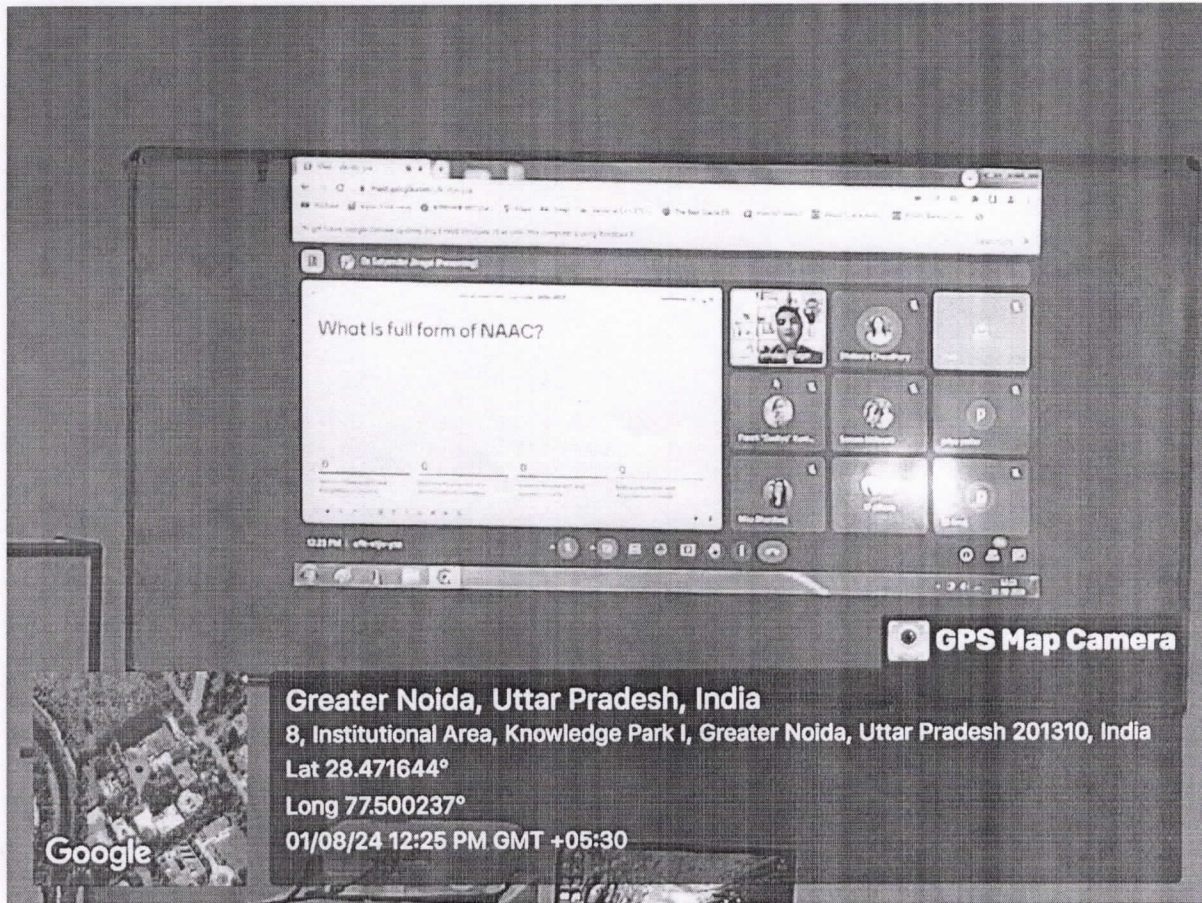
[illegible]

What is full form of NAAC?

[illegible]

GPS Map Camera

Greater Noida, Uttar Pradesh, India
8, Institutional Area, Knowledge Park I, Greater Noida, Uttar Pradesh 201310, India
Lat 28.471644°
Long 77.500237°
01/08/24 12:25 PM GMT +05:30

Google